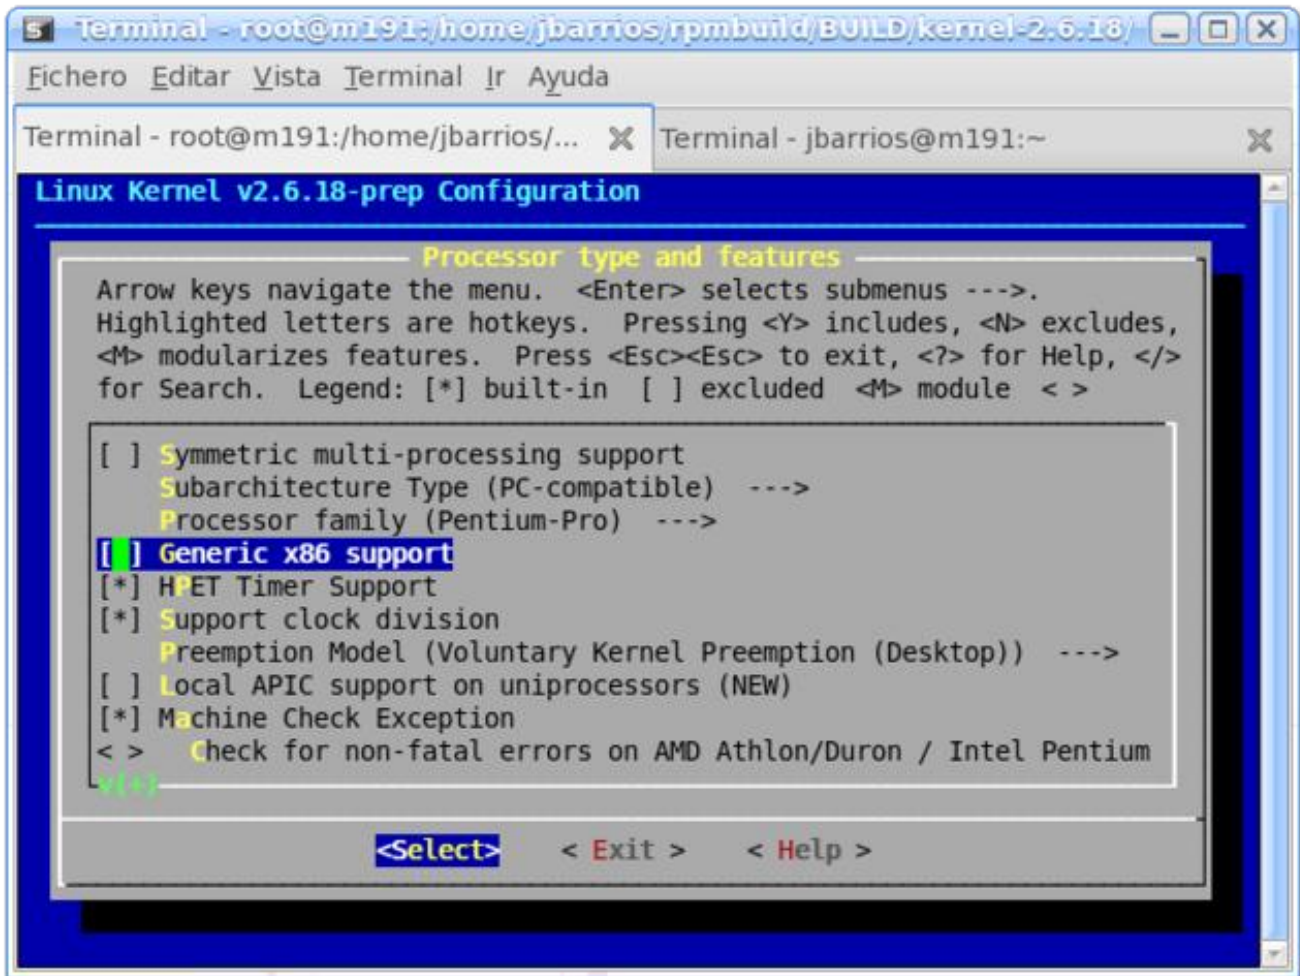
Terminal - root@m191:/home/jbarrios/rpmbuild/BUILD/kernel-2.6.18/

Fichero Editar Vista Terminal Ir Ayuda

Terminal - root@m191:/home/jbarrios/...

Terminal - jbarrios@m191:~

Linux Kernel v2.6.18-prep Configuration

Processor type and features

Arrow keys navigate the menu. <Enter> selects submenus --->. Highlighted letters are hotkeys. Pressing <Y> includes, <N> excludes, <M> modularizes features. Press <Esc><Esc> to exit, <?> for Help, </> for Search. Legend: [*] built-in [ ] excluded <M> module < >

[ ] Symmetric multi-processing support
Subarchitecture Type (PC-compatible) --->
Processor family (Pentium-Pro) --->
[ ] Generic x86 support
[*] HPET Timer Support
[*] Support clock division
Preemption Model (Voluntary Kernel Preemption (Desktop)) --->
[ ] Local APIC support on uniprocessors (NEW)
[*] Machine Check Exception
< > Check for non-fatal errors on AMD Athlon/Duron / Intel Pentium
v(+)

<Select> < Exit > < Help >